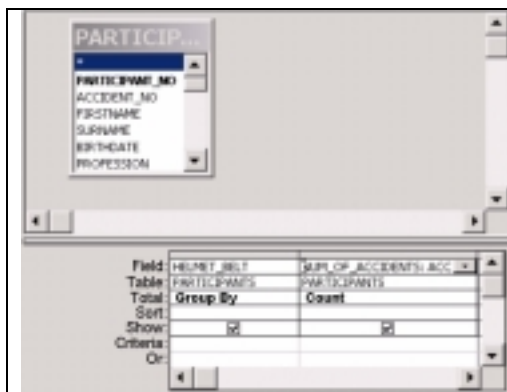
PARTICIP...

*
PARTICIPANT_NO
ACCIDENT_NO
FIRSTNAME
SURNAME
BIRTHDATE
PROFESSION

| Field: | HELMET_BELT | SUM_OF_ACCIDENTS: ACC |
|---|---|---|
| Table: | PARTICIPANTS | PARTICIPANTS |
| Total: | Group By | Count |
| Sort: | | |
| Show: | ☑ | ☑ |
| Criteria: | | |
| Or: | | |